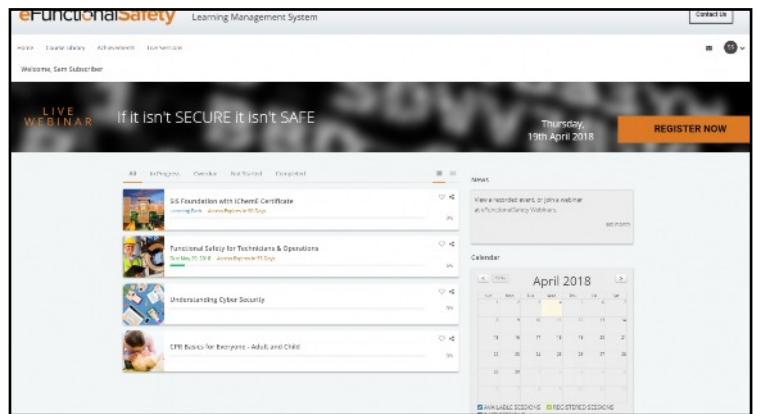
eFunctionalSafety Learning Management System

Contact Us

Home Course library Achievement Live Sessions

Welcome, Sam Subscriber

LIVE WEBINAR

If it isn't SECURE it isn't SAFE

Thursday, 19th April 2018

REGISTER NOW

All In Progress Overdue Not Started Completed

SIS Foundation with IChemE Certificate

Learning Path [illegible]

0%

Functional Safety for Technicians & Operations

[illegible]

0%

Understanding Cyber Security

0%

CPR Basics for Everyone - Adult and Child

0%

News

View a recorded event, or join a webinar at eFunctionalSafety Webinars.

see more

Calendar

April 2018

AVAILABLE SESSIONS REGISTERED SESSIONS